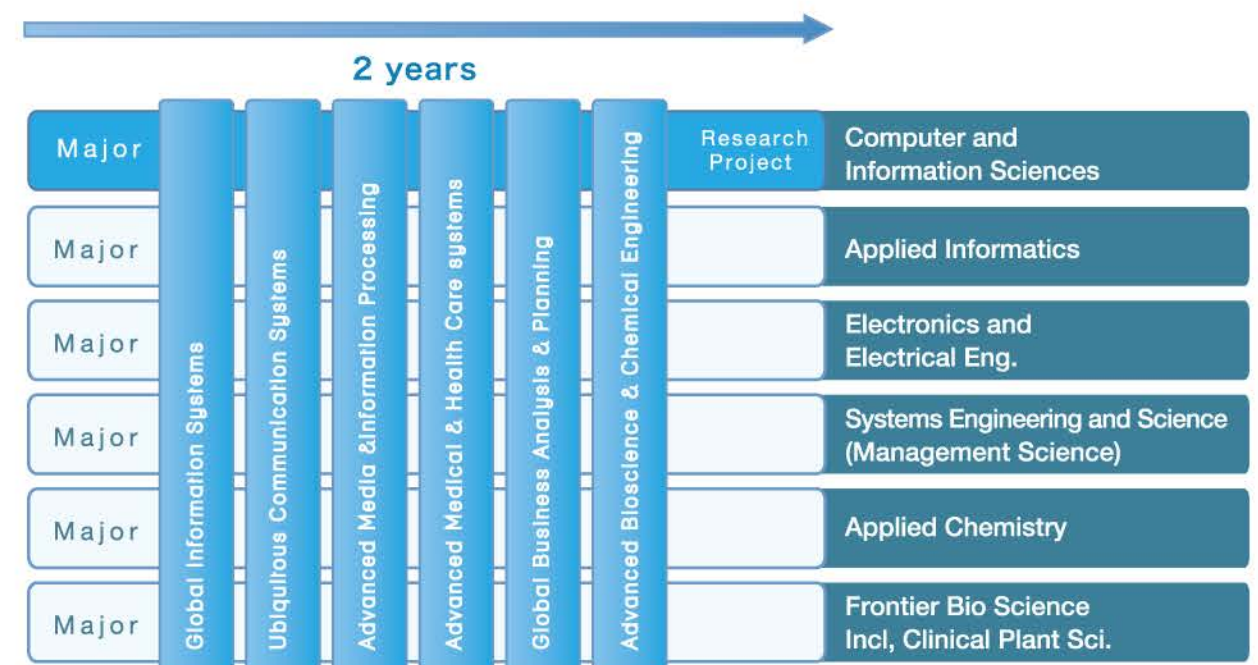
2 years

Major

Global Information Systems

Ubiquitous Communication Systems

Advanced Media &Information Processing

Advanced Medical & Health Care systems

Global Business Analysis & Planning

Advanced Bioscience & Chemical Engineering

Research Project

Computer and Information Sciences

Major

Applied Informatics

Major

Electronics and Electrical Eng.

Major

Systems Engineering and Science (Management Science)

Major

Applied Chemistry

Major

Frontier Bio Science Incl, Clinical Plant Sci.